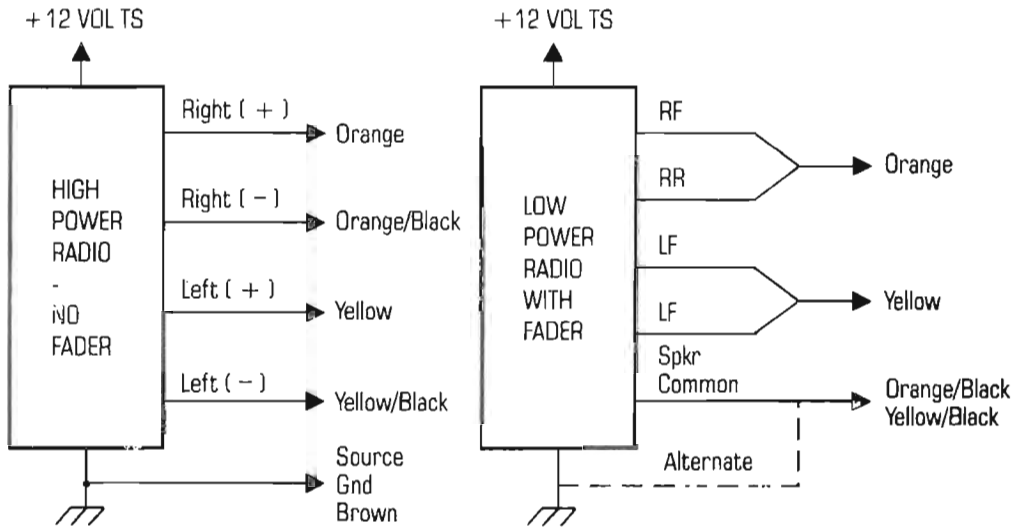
+ 12 VOL TS

HIGH POWER RADIO - NO FADER

Right ( + )
Orange
Right ( − )
Orange/Black
Left ( + )
Yellow
Left ( − )
Yellow/Black
Source Gnd Brown

+ 12 VOL TS

LOW POWER RADIO WITH FADER

RF
RR
Orange
LF
LF
Yellow
Spkr Common
Orange/Black
Yellow/Black
Alternate